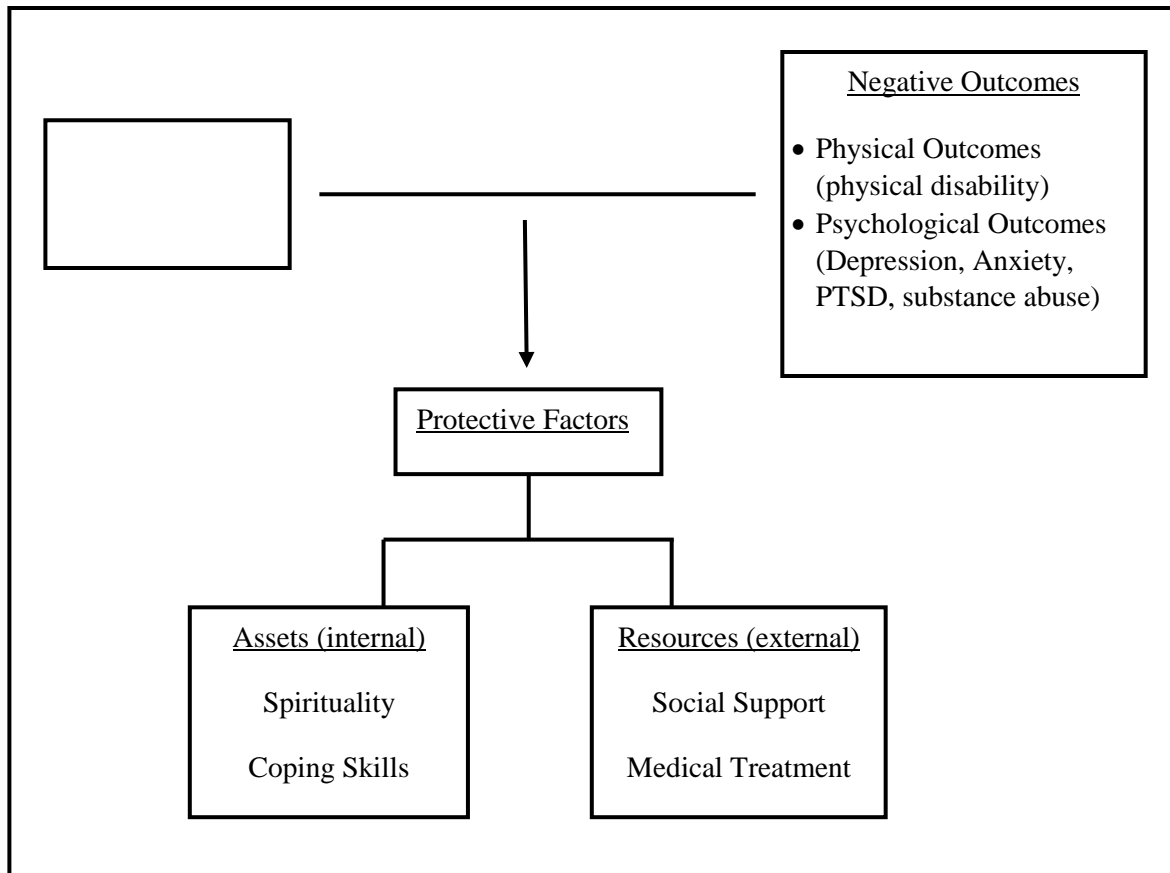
Negative Outcomes

- Physical Outcomes (physical disability)
- Psychological Outcomes (Depression, Anxiety, PTSD, substance abuse)

Protective Factors

Assets (internal)

Spirituality

Coping Skills

Resources (external)

Social Support

Medical Treatment